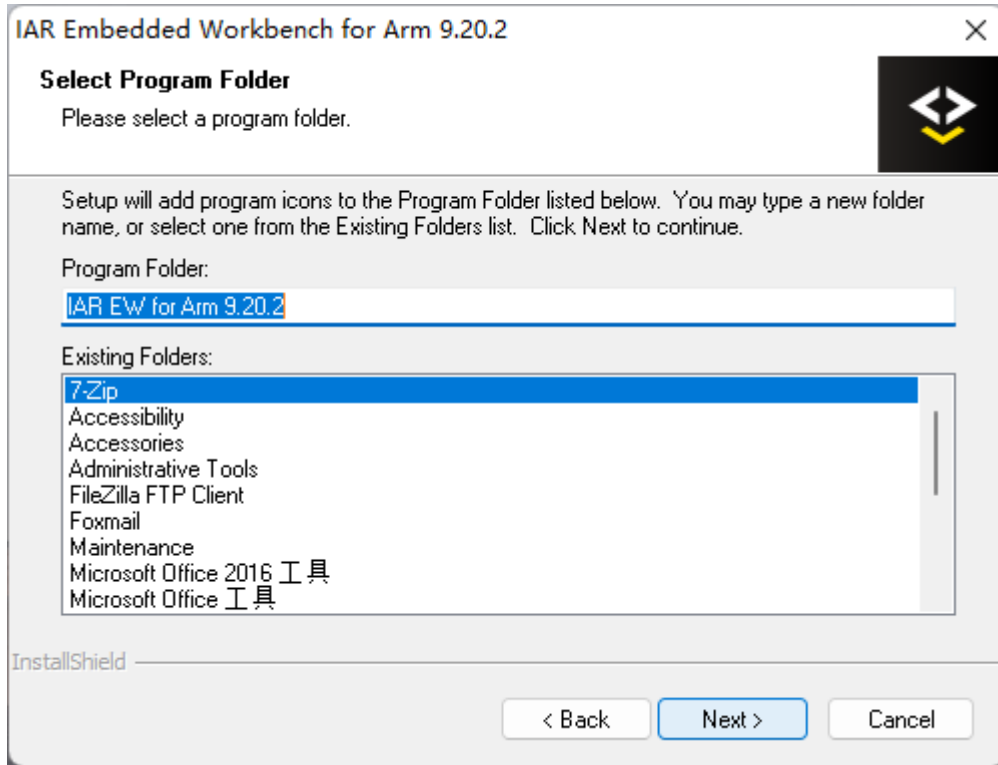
IAR Embedded Workbench for Arm 9.20.2

Select Program Folder

Please select a program folder.

Setup will add program icons to the Program Folder listed below. You may type a new folder name, or select one from the Existing Folders list. Click Next to continue.

Program Folder:

IAR EW for Arm 9.20.2

Existing Folders:

7-Zip
Accessibility
Accessories
Administrative Tools
FileZilla FTP Client
Foxmail
Maintenance
Microsoft Office 2016 工具
Microsoft Office 工具

InstallShield

< Back

Next >

Cancel